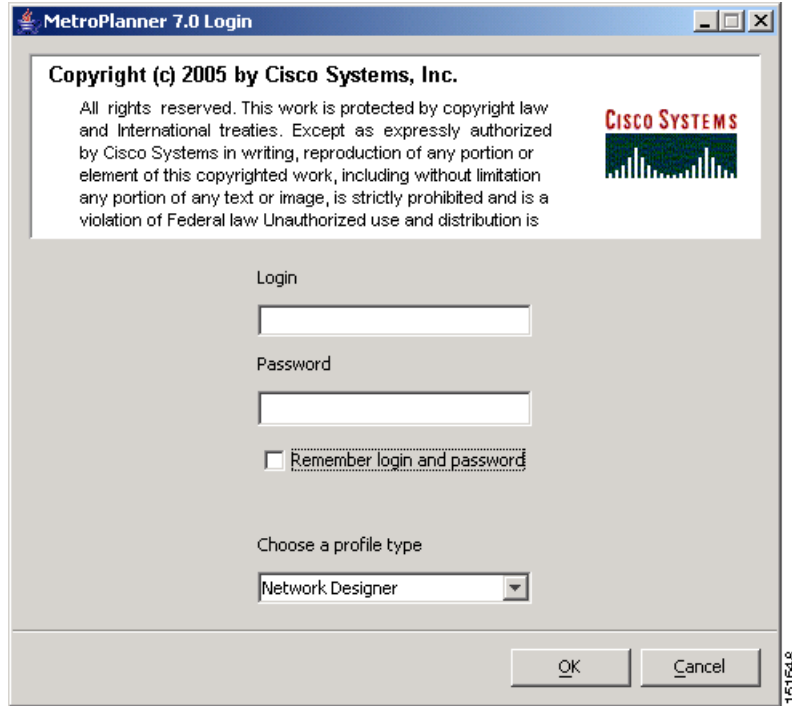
MetroPlanner 7.0 Login

Copyright (c) 2005 by Cisco Systems, Inc.

All rights reserved. This work is protected by copyright law and International treaties. Except as expressly authorized by Cisco Systems in writing, reproduction of any portion or element of this copyrighted work, including without limitation any portion of any text or image, is strictly prohibited and is a violation of Federal law Unauthorized use and distribution is

CISCO SYSTEMS

Login

Password

Remember login and password

Choose a profile type

Network Designer

OK

Cancel

151518